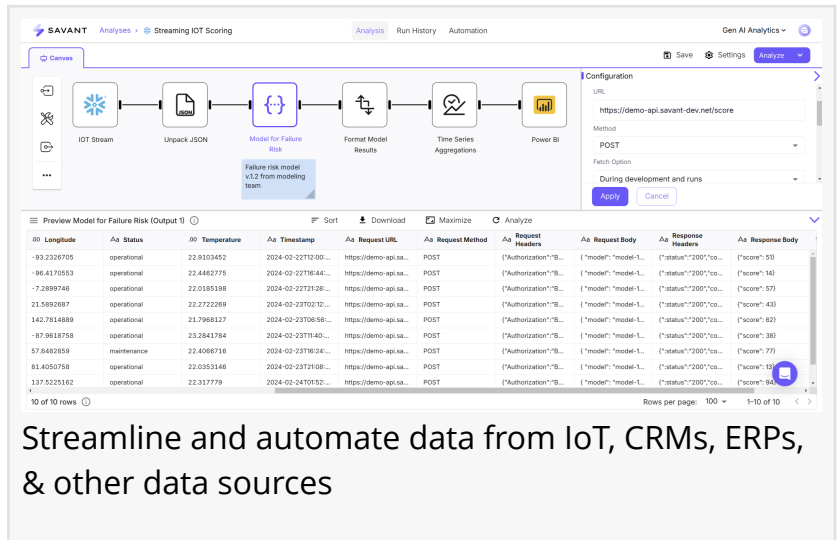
SAVANT Analyses > Streaming IOT Scoring

Analysis Run History Automation

Gen AI Analytics

Canvas

Save Settings Analyze

IOT Stream

Unpack JSON

Model for Failure Risk

Format Model Results

Time Series Aggregations

Power BI

Failure risk model v.1.2 from modeling team

Configuration

URL

https://demo-api.savant-dev.net/score

Method

POST

Fetch Option

During development and runs

Apply Cancel

Preview Model for Failure Risk (Output 1)

Sort Download Maximize Analyze

| .00 Longitude | Aa Status | .00 Temperature | Aa Timestamp | Aa Request URL | Aa Request Method | Aa Request Headers | Aa Request Body | Aa Response Headers | Aa Response Body |
|---|---|---|---|---|---|---|---|---|---|
| -93.2326705 | operational | 22.9103452 | 2024-02-22T12:00:... | https://demo-api.sa... | POST | {"Authorization":"B... | { "model": "model-1... | {"status":"200","co... | {"score": 51} |
| -96.4170553 | operational | 22.4462775 | 2024-02-22T16:44:... | https://demo-api.sa... | POST | {"Authorization":"B... | { "model": "model-1... | {"status":"200","co... | {"score": 14} |
| -7.2899746 | operational | 22.0185198 | 2024-02-22T21:28:... | https://demo-api.sa... | POST | {"Authorization":"B... | { "model": "model-1... | {"status":"200","co... | {"score": 57} |
| 21.5892687 | operational | 22.2722269 | 2024-02-23T02:12:... | https://demo-api.sa... | POST | {"Authorization":"B... | { "model": "model-1... | {"status":"200","co... | {"score": 43} |
| 142.7814889 | operational | 21.7968127 | 2024-02-23T06:56:... | https://demo-api.sa... | POST | {"Authorization":"B... | { "model": "model-1... | {"status":"200","co... | {"score": 62} |
| -87.9618758 | operational | 23.2841784 | 2024-02-23T11:40:... | https://demo-api.sa... | POST | {"Authorization":"B... | { "model": "model-1... | {"status":"200","co... | {"score": 38} |
| 57.6482859 | maintenance | 22.4066716 | 2024-02-23T16:24:... | https://demo-api.sa... | POST | {"Authorization":"B... | { "model": "model-1... | {"status":"200","co... | {"score": 77} |
| 81.4050758 | operational | 22.0353146 | 2024-02-23T21:08:... | https://demo-api.sa... | POST | {"Authorization":"B... | { "model": "model-1... | {"status":"200","co... | {"score": 13} |
| 137.5225162 | operational | 22.317779 | 2024-02-24T01:52:... | https://demo-api.sa... | POST | {"Authorization":"B... | { "model": "model-1... | {"status":"200","co... | {"score": 84} |

10 of 10 rows

Rows per page: 100 1–10 of 10

Streamline and automate data from IoT, CRMs, ERPs, & other data sources